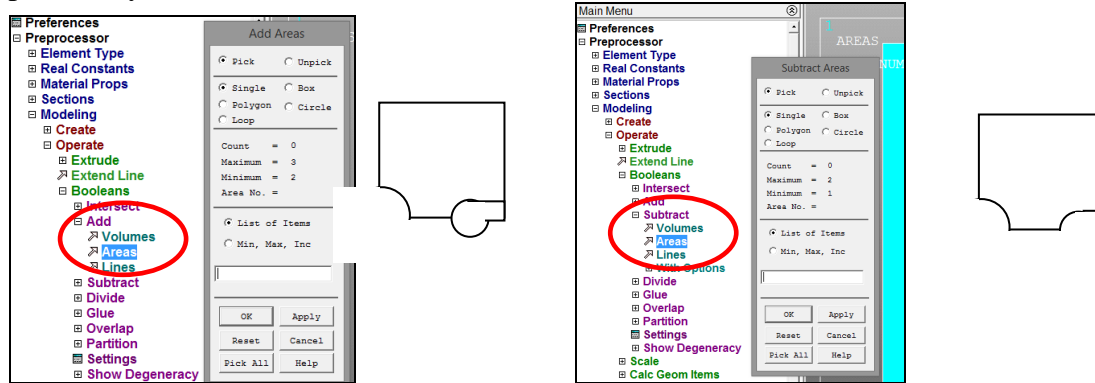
Preferences
Preprocessor
⊞ Element Type
⊞ Real Constants
⊞ Material Props
⊞ Sections
⊟ Modeling
⊞ Create
⊟ Operate
⊞ Extrude
Extend Line
⊟ Booleans
⊞ Intersect
⊟ Add
Volumes
Areas
Lines
⊞ Subtract
⊞ Divide
⊞ Glue
⊞ Overlap
⊞ Partition
Settings
⊞ Show Degeneracy

Add Areas
Pick
Unpick
Single
Box
Polygon
Circle
Loop
Count = 0
Maximum = 3
Minimum = 2
Area No. =
List of Items
Min, Max, Inc
OK
Apply
Reset
Cancel
Pick All
Help

Main Menu
Preferences
Preprocessor
⊞ Element Type
⊞ Real Constants
⊞ Material Props
⊞ Sections
⊟ Modeling
⊞ Create
⊟ Operate
⊞ Extrude
Extend Line
⊟ Booleans
⊞ Intersect
⊞ Add
⊟ Subtract
Volumes
Areas
Lines
⊞ With Options
⊞ Divide
⊞ Glue
⊞ Overlap
⊞ Partition
Settings
⊞ Show Degeneracy
⊞ Scale
⊞ Calc Geom Items

Subtract Areas
Pick
Unpick
Single
Box
Polygon
Circle
Loop
Count = 0
Maximum = 2
Minimum = 1
Area No. =
List of Items
Min, Max, Inc
OK
Apply
Reset
Cancel
Pick All
Help

AREAS
NUM